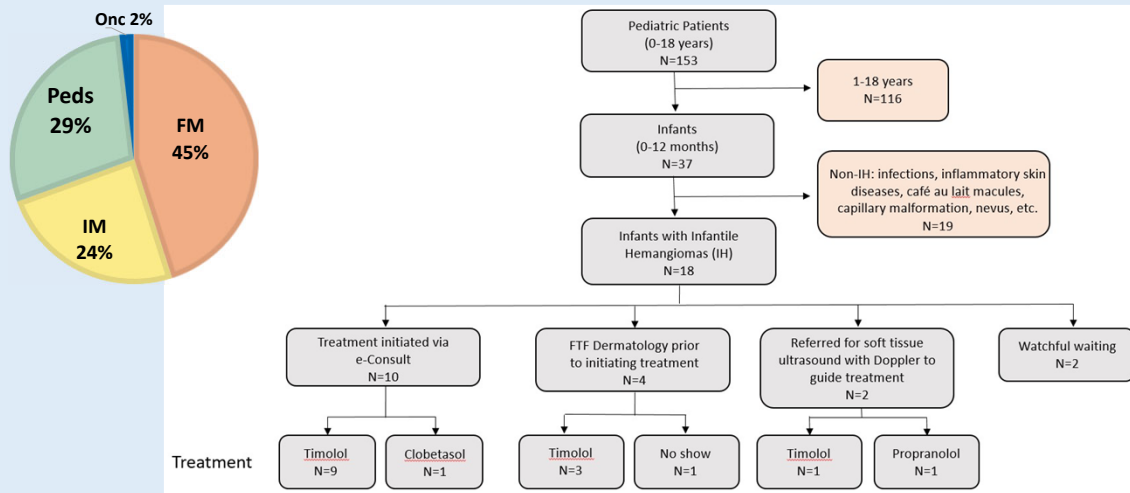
Onc 2%

Peds 29%

FM 45%

IM 24%

Pediatric Patients (0-18 years) N=153

1-18 years N=116

Infants (0-12 months) N=37

Non-IH: infections, inflammatory skin diseases, café au lait macules, capillary malformation, nevus, etc. N=19

Infants with Infantile Hemangiomas (IH) N=18

Treatment initiated via e-Consult N=10

FTF Dermatology prior to initiating treatment N=4

Referred for soft tissue ultrasound with Doppler to guide treatment N=2

Watchful waiting N=2

Treatment

Timolol N=9

Clobetasol N=1

Timolol N=3

No show N=1

Timolol N=1

Propranolol N=1